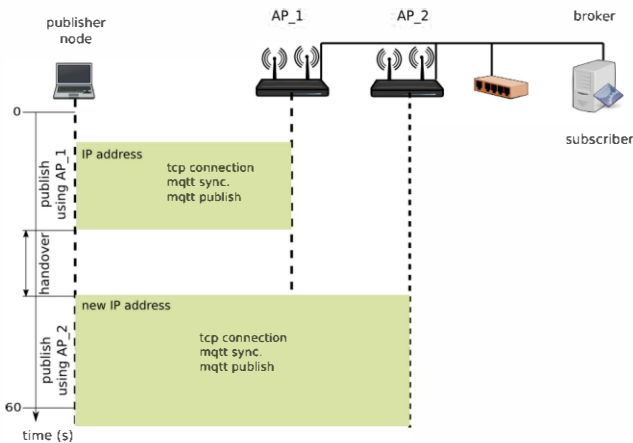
publisher node

AP_1

AP_2

broker

subscriber

0

publish using AP_1

IP address

tcp connection
mqtt sync.
mqtt publish

handover

publish using AP_2

new IP address

tcp connection
mqtt sync.
mqtt publish

60

time (s)